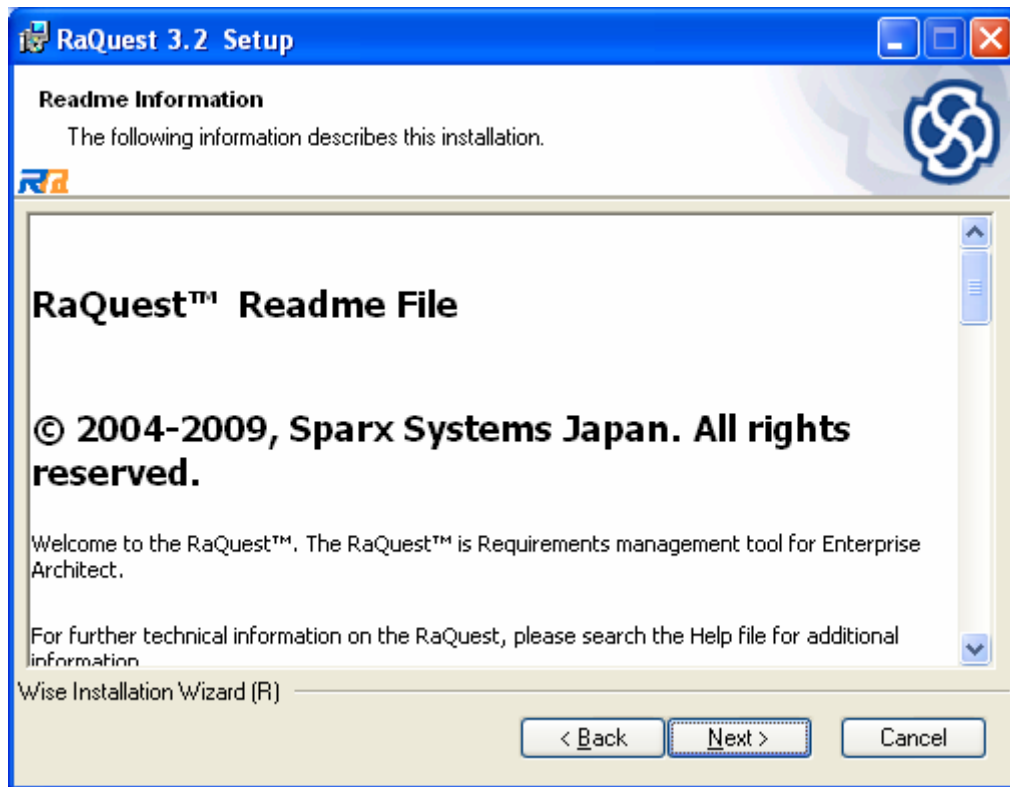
RaQuest 3.2 Setup

Readme Information

The following information describes this installation.

RQ

RaQuest™ Readme File

© 2004-2009, Sparx Systems Japan. All rights reserved.

Welcome to the RaQuest™. The RaQuest™ is Requirements management tool for Enterprise Architect.

For further technical information on the RaQuest, please search the Help file for additional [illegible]

Wise Installation Wizard (R)

< Back

Next >

Cancel